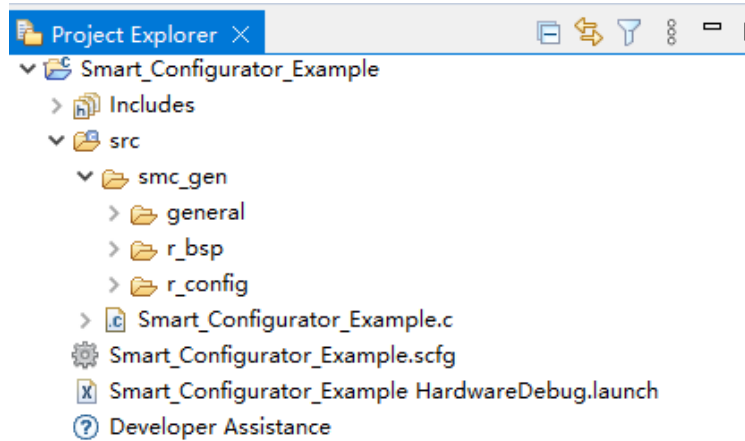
Project Explorer ×

Smart_Configurator_Example
Includes
src
smc_gen
general
r_bsp
r_config
Smart_Configurator_Example.c
Smart_Configurator_Example.scfg
Smart_Configurator_Example HardwareDebug.launch
Developer Assistance